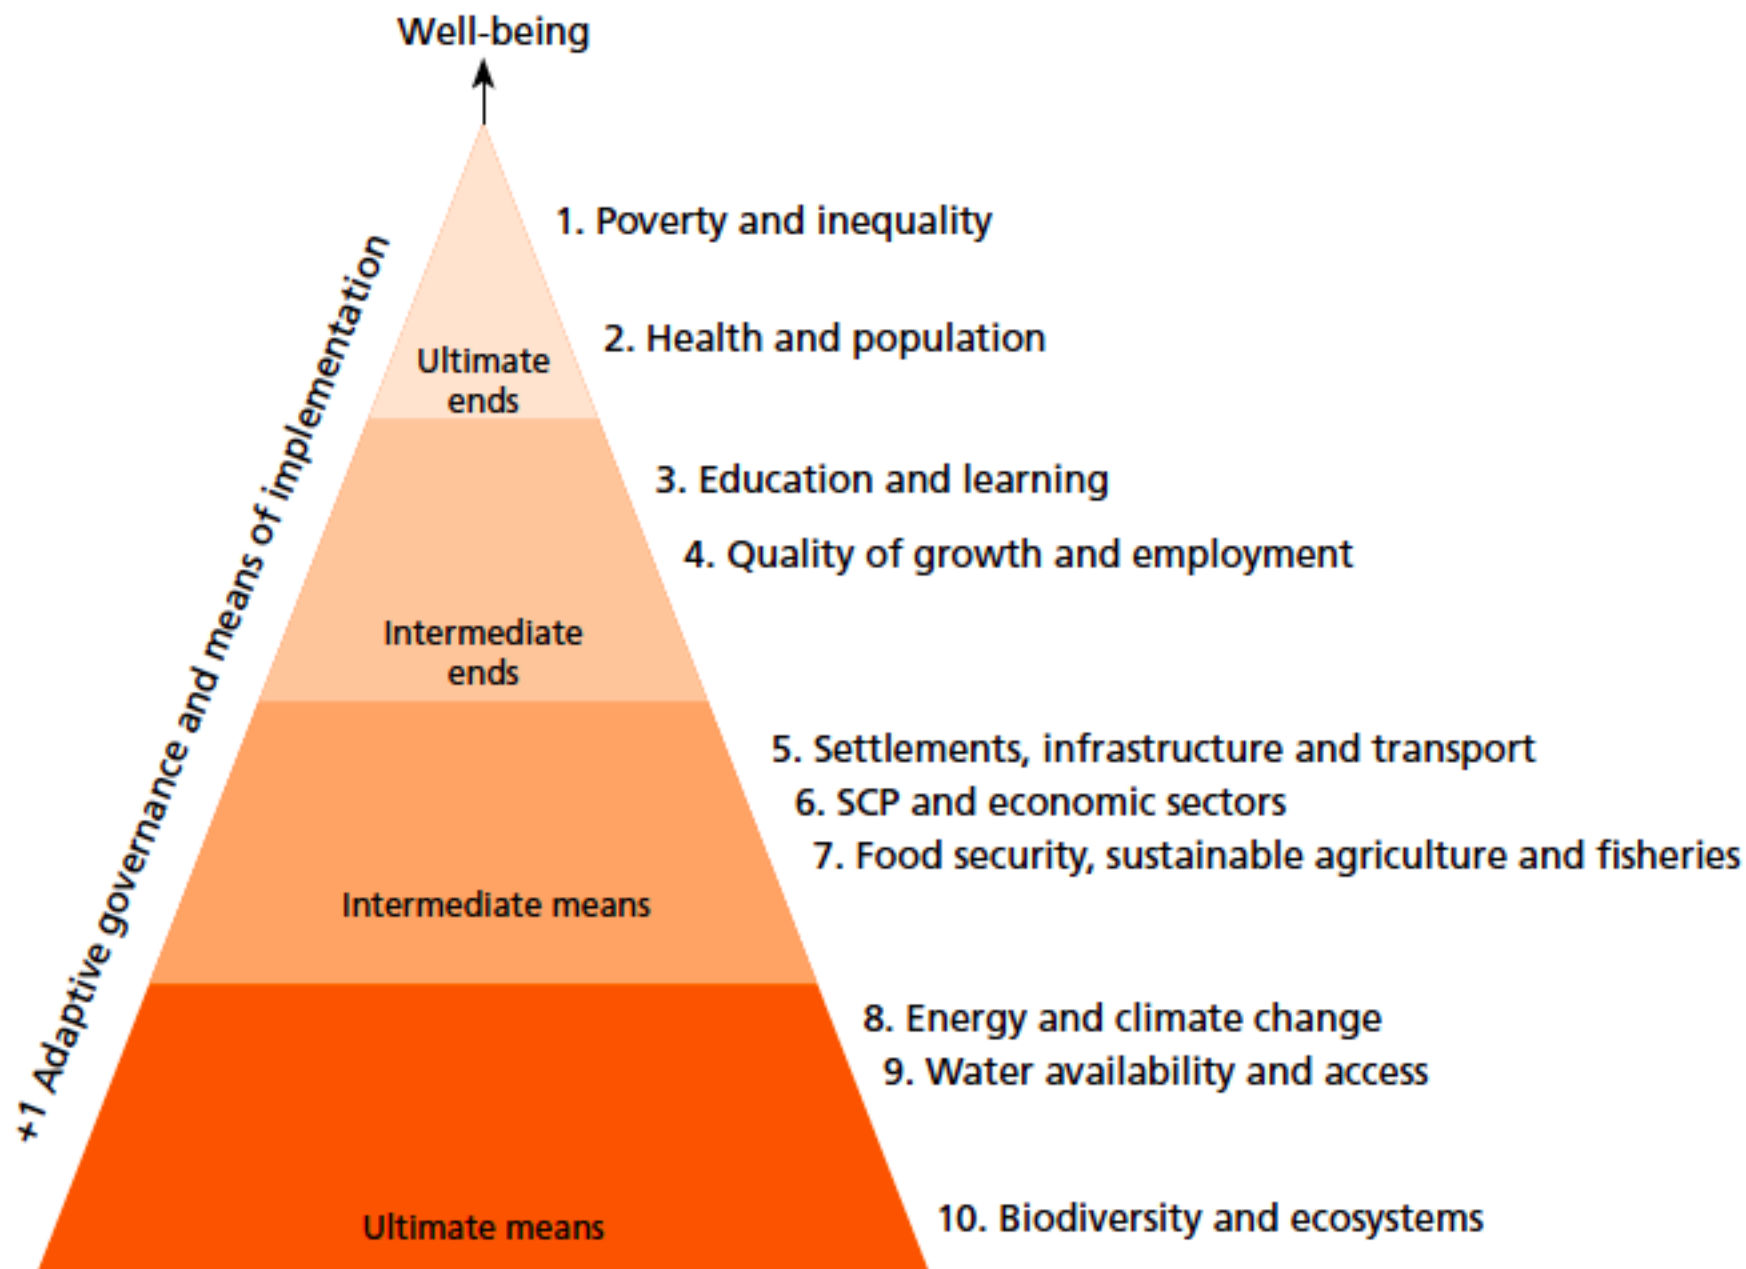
Well-being

+1 Adaptive governance and means of implementation

Ultimate ends

1. Poverty and inequality

2. Health and population

Intermediate ends

3. Education and learning

4. Quality of growth and employment

Intermediate means

5. Settlements, infrastructure and transport

6. SCP and economic sectors

7. Food security, sustainable agriculture and fisheries

Ultimate means

8. Energy and climate change

9. Water availability and access

10. Biodiversity and ecosystems